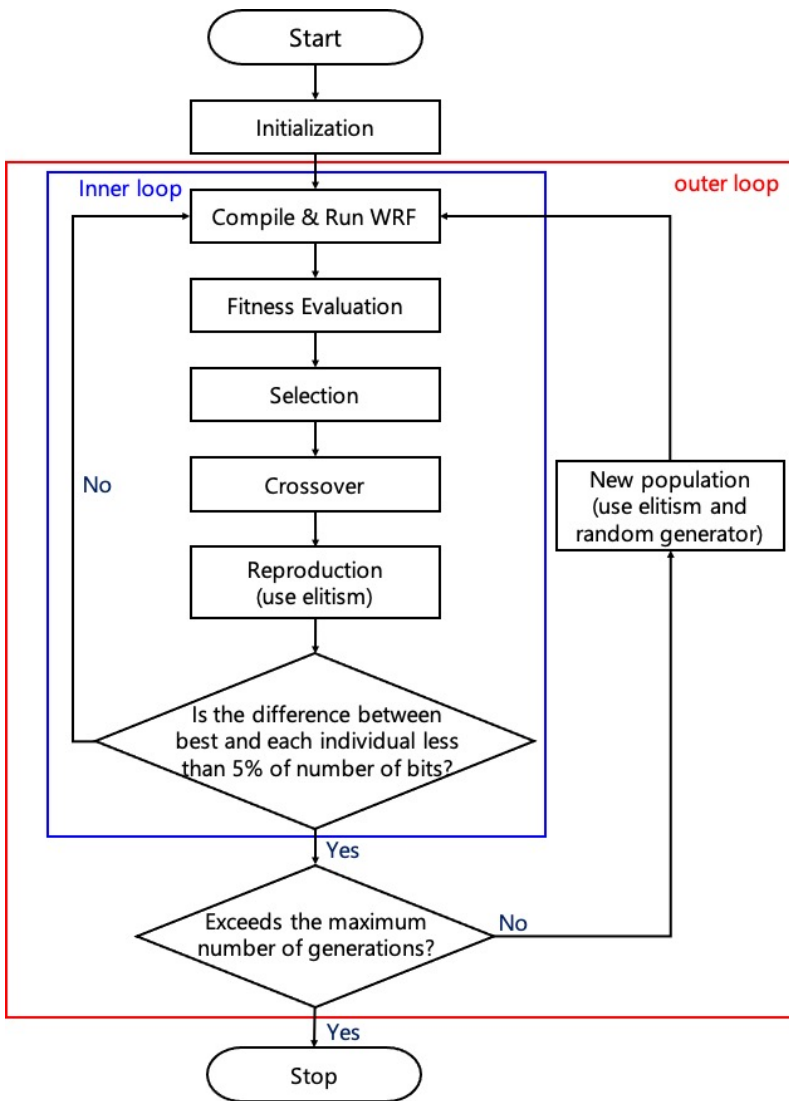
Start

Initialization

Inner loop

outer loop

Compile & Run WRF

Fitness Evaluation

Selection

No

Crossover

New population (use elitism and random generator)

Reproduction (use elitism)

Is the difference between best and each individual less than 5% of number of bits?

Yes

Exceeds the maximum number of generations?

No

Yes

Stop